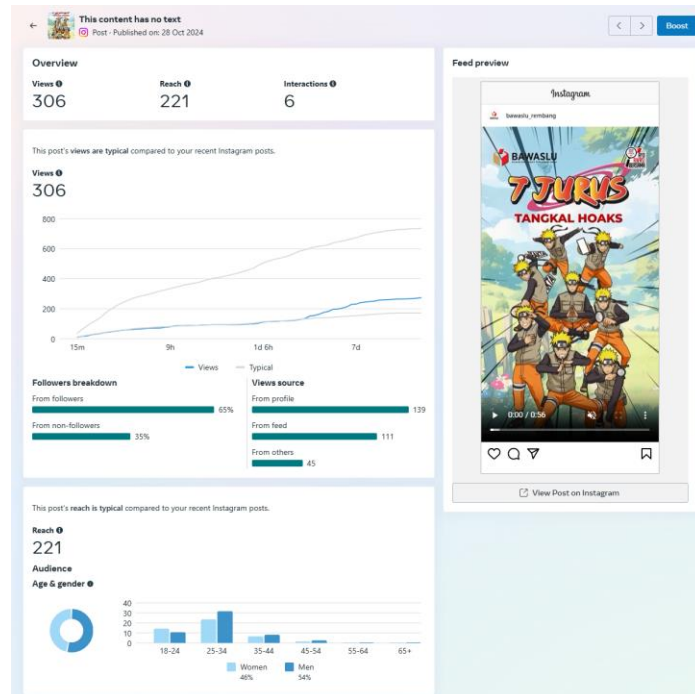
This content has no text
Post · Published on: 28 Oct 2024

Boost

Overview

Views
306

Reach
221

Interactions
6

This post's views are typical compared to your recent Instagram posts.

Views
306

800
600
400
200
0
15m
9h
1d 6h
7d

Views
Typical

Followers breakdown
From followers 65%
From non-followers 35%

Views source
From profile 139
From feed 111
From others 45

This post's reach is typical compared to your recent Instagram posts.

Reach
221

Audience

Age & gender

40
30
20
10
0
18-24
25-34
35-44
45-54
55-64
65+

Women 46%
Men 54%

Feed preview

Instagram
bawaslu_rembang

BAWASLU
7 JURUS
TANGKAL HOAKS

0:00 / 0:56

View Post on Instagram